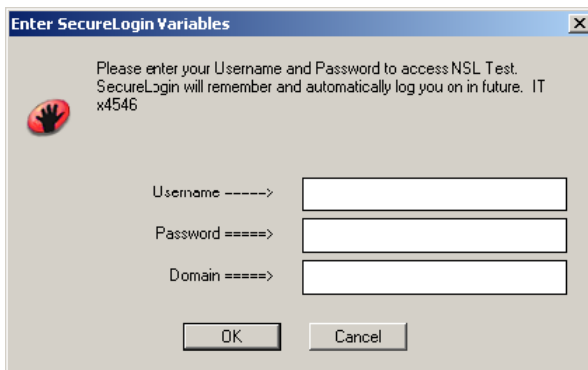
Enter SecureLogin Variables

×

Please enter your Username and Password to access NSL Test. SecureLogin will remember and automatically log you on in future. IT x4546

Username ----->

Password =====>

Domain =====>

OK

Cancel